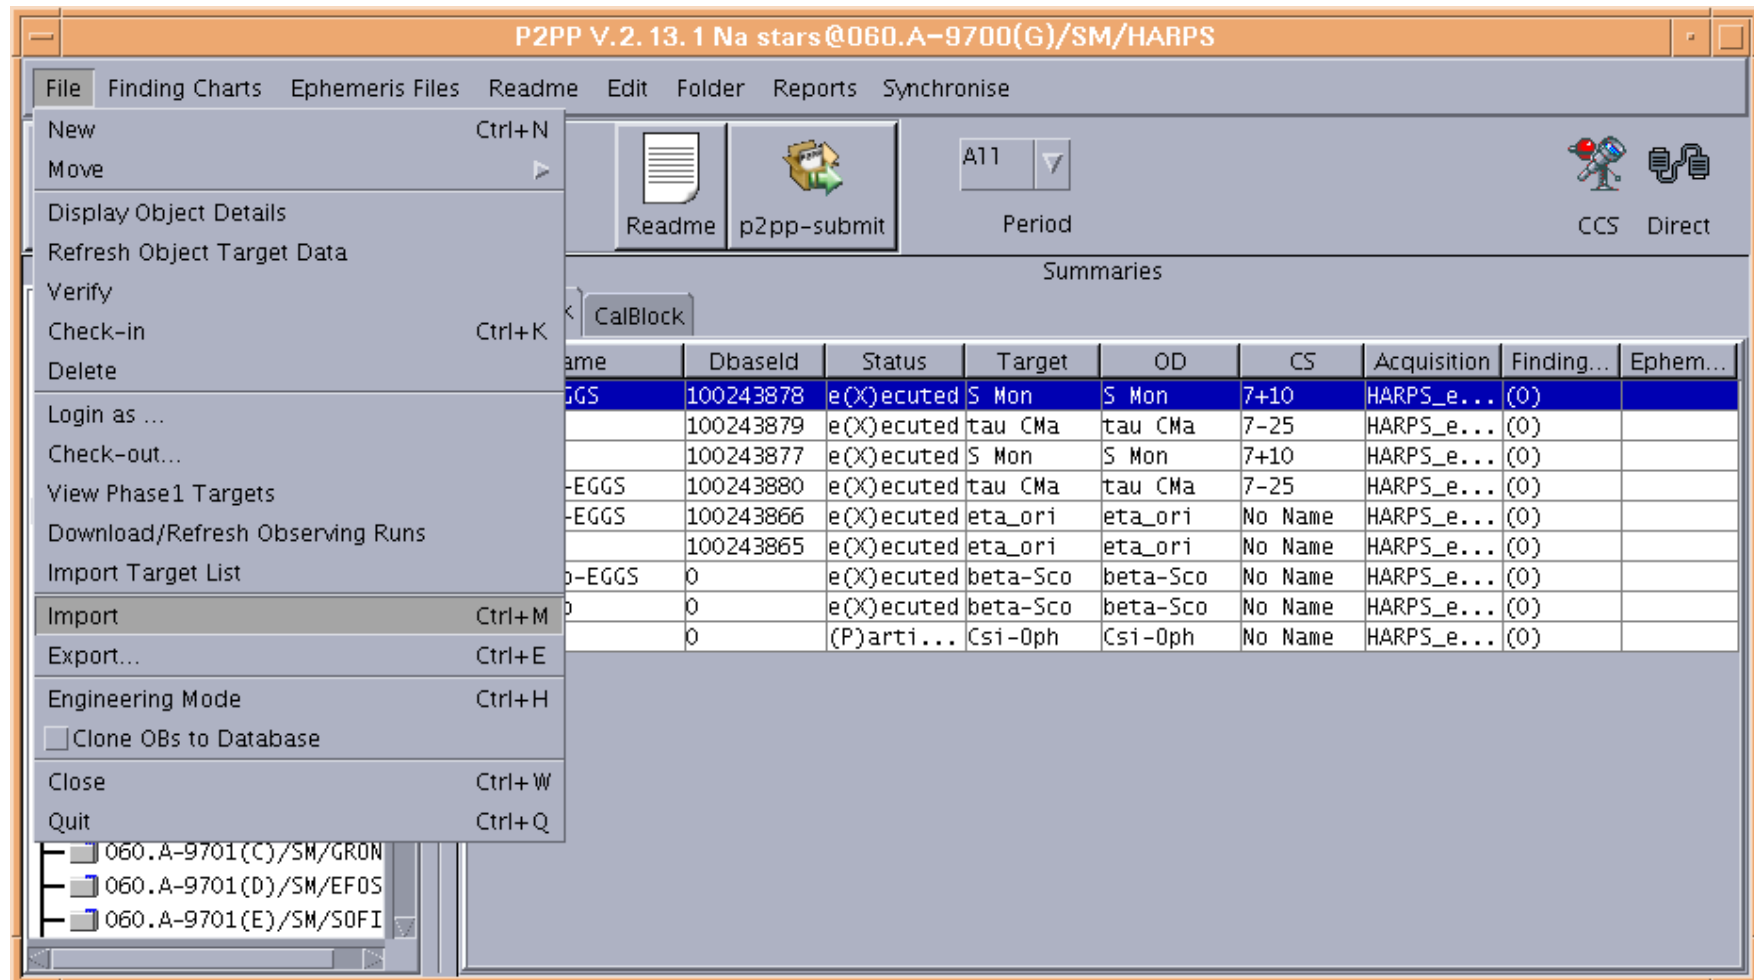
P2PP V.2.13.1 Na stars@060.A-9700(G)/SM/HARPS

File Finding Charts Ephemeris Files Readme Edit Folder Reports Synchronise

New Ctrl+N
Move
Display Object Details
Refresh Object Target Data
Verify
Check-in Ctrl+K
Delete
Login as ...
Check-out...
View Phase1 Targets
Download/Refresh Observing Runs
Import Target List
Import Ctrl+M
Export... Ctrl+E
Engineering Mode Ctrl+H
Clone OBs to Database
Close Ctrl+W
Quit Ctrl+Q

Readme p2pp-submit All Period CCS Direct

Summaries

CalBlock

| ame | DbaseId | Status | Target | OD | CS | Acquisition | Finding... | Ephem... |
|---|---|---|---|---|---|---|---|---|
| GGS | 100243878 | e(X)ecuted | S Mon | S Mon | 7+10 | HARPS_e... | (0) | |
| | 100243879 | e(X)ecuted | tau CMa | tau CMa | 7-25 | HARPS_e... | (0) | |
| | 100243877 | e(X)ecuted | S Mon | S Mon | 7+10 | HARPS_e... | (0) | |
| -EGGS | 100243880 | e(X)ecuted | tau CMa | tau CMa | 7-25 | HARPS_e... | (0) | |
| -EGGS | 100243866 | e(X)ecuted | eta_ori | eta_ori | No Name | HARPS_e... | (0) | |
| | 100243865 | e(X)ecuted | eta_ori | eta_ori | No Name | HARPS_e... | (0) | |
| -EGGS | 0 | e(X)ecuted | beta-Sco | beta-Sco | No Name | HARPS_e... | (0) | |
| | 0 | e(X)ecuted | beta-Sco | beta-Sco | No Name | HARPS_e... | (0) | |
| | 0 | (P)arti... | Csi-Oph | Csi-Oph | No Name | HARPS_e... | (0) | |

060.A-9701(C)/SM/GRON
060.A-9701(D)/SM/EFOS
060.A-9701(E)/SM/SOFI